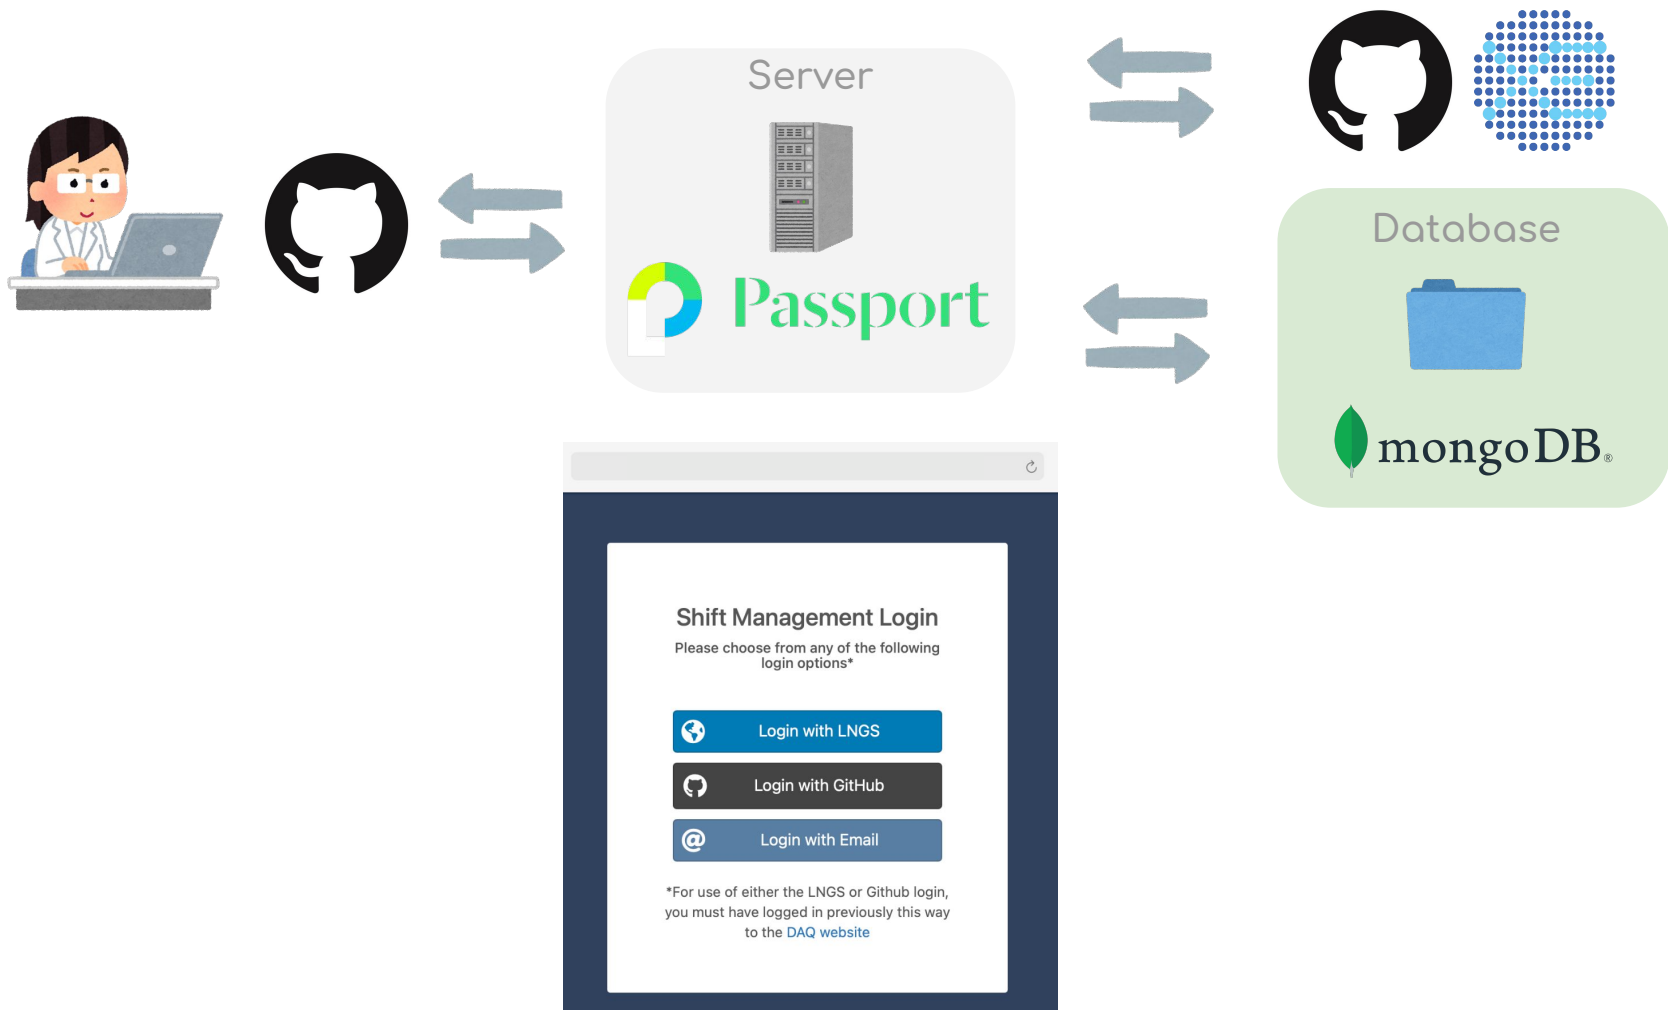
Server

Passport

Database

mongoDB

Shift Management Login

Please choose from any of the following login options*

Login with LNGS

Login with GitHub

Login with Email

*For use of either the LNGS or Github login, you must have logged in previously this way to the DAQ website